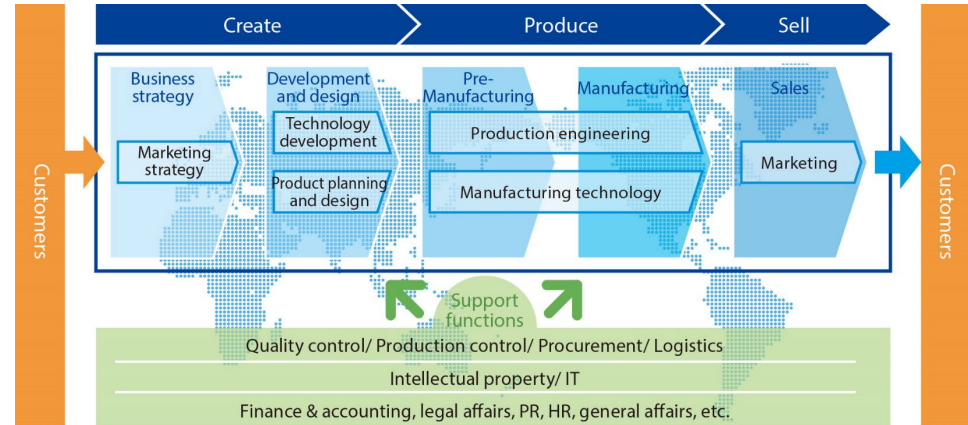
Customers

Create

Produce

Sell

Business strategy

Marketing strategy

Development and design

Technology development

Product planning and design

Pre-Manufacturing

Manufacturing

Production engineering

Manufacturing technology

Sales

Marketing

Customers

Support functions

Quality control/ Production control/ Procurement/ Logistics

Intellectual property/ IT

Finance & accounting, legal affairs, PR, HR, general affairs, etc.